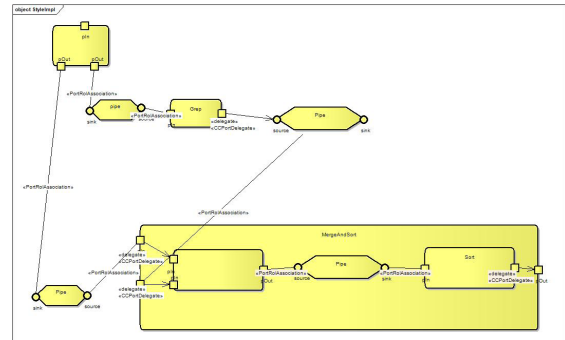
object StyleImpl

pin

pOut

pOut

«PortRoleAssociation»

pipe

sink

source

Grep

«delegate»
«CCPortDelegate»

Pipe

source

sink

«PortRoleAssociation»

«PortRoleAssociation»

MergeAndSort

«delegate»
«CCPortDelegate»

«PortRoleAssociation»

«delegate»
«CCPortDelegate»

«PortRoleAssociation»

pOut

Pipe

source

sink

«PortRoleAssociation»

Sort

pin

«delegate»
«CCPortDelegate»

pOut

Pipe

sink

source